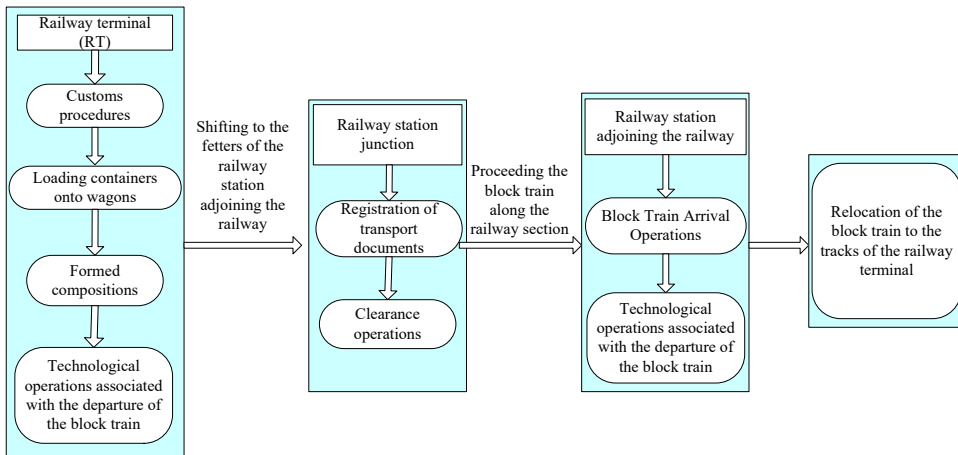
Railway terminal (RT)

Customs procedures

Loading containers onto wagons

Formed compositions

Technological operations associated with the departure of the block train

Shifting to the fetters of the railway station adjoining the railway

Railway station junction

Registration of transport documents

Clearance operations

Proceeding the block train along the railway section

Railway station adjoining the railway

Block Train Arrival Operations

Technological operations associated with the departure of the block train

Relocation of the block train to the tracks of the railway terminal